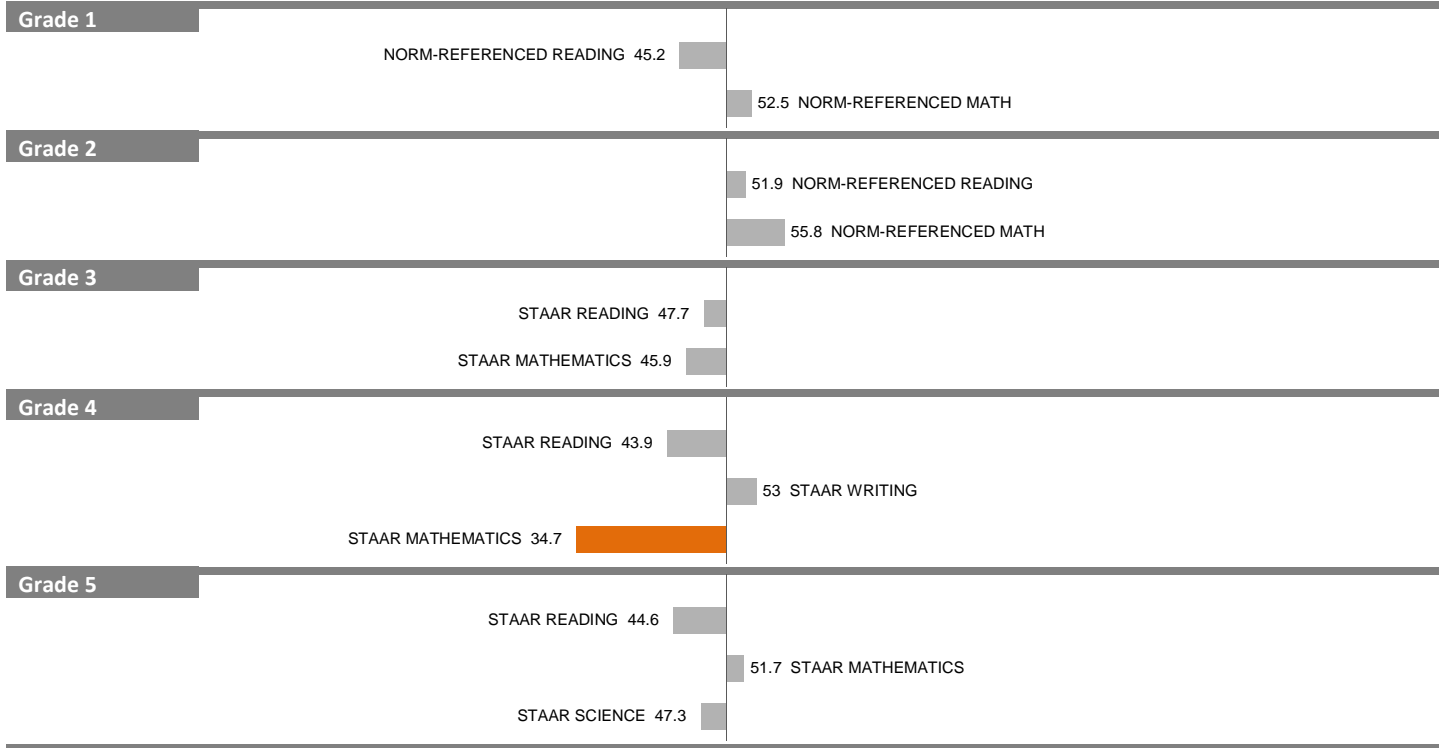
Grade 1

NORM-REFERENCED READING 45.2

52.5 NORM-REFERENCED MATH

Grade 2

51.9 NORM-REFERENCED READING

55.8 NORM-REFERENCED MATH

Grade 3

STAAR READING 47.7

STAAR MATHEMATICS 45.9

Grade 4

STAAR READING 43.9

53 STAAR WRITING

STAAR MATHEMATICS 34.7

Grade 5

STAAR READING 44.6

51.7 STAAR MATHEMATICS

STAAR SCIENCE 47.3